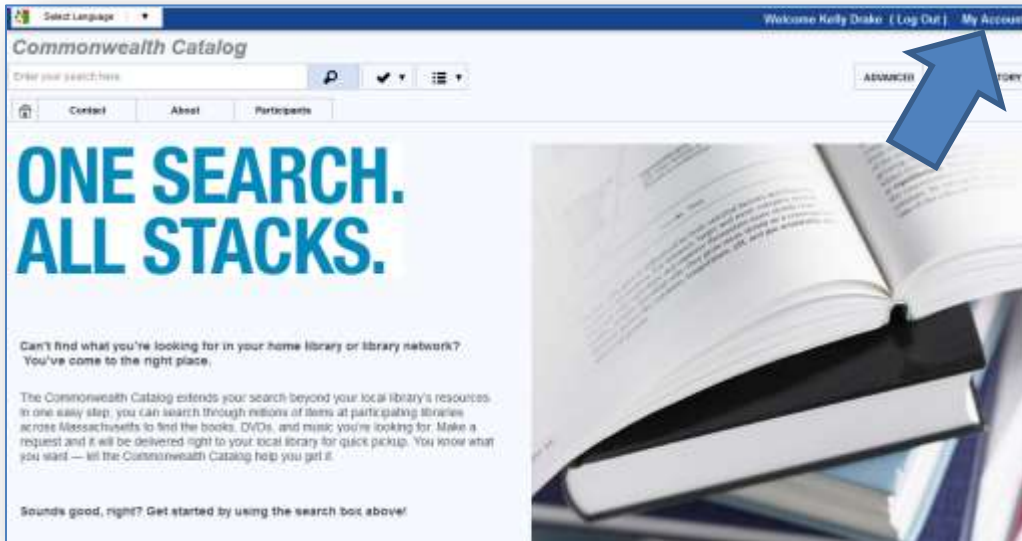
Select Language ▼

Welcome Kelly Drake (Log Out) My Account

Commonwealth Catalog

Enter your search here

ADVANCED

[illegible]TORY

Contact About Participants

ONE SEARCH. ALL STACKS.

Can't find what you're looking for in your home library or library network? You've come to the right place.

The Commonwealth Catalog extends your search beyond your local library's resources. In one easy step, you can search through millions of items at participating libraries across Massachusetts to find the books, DVDs, and music you're looking for. Make a request and it will be delivered right to your local library for quick pickup. You know what you want — let the Commonwealth Catalog help you get it.

Sounds good, right? Get started by using the search box above!